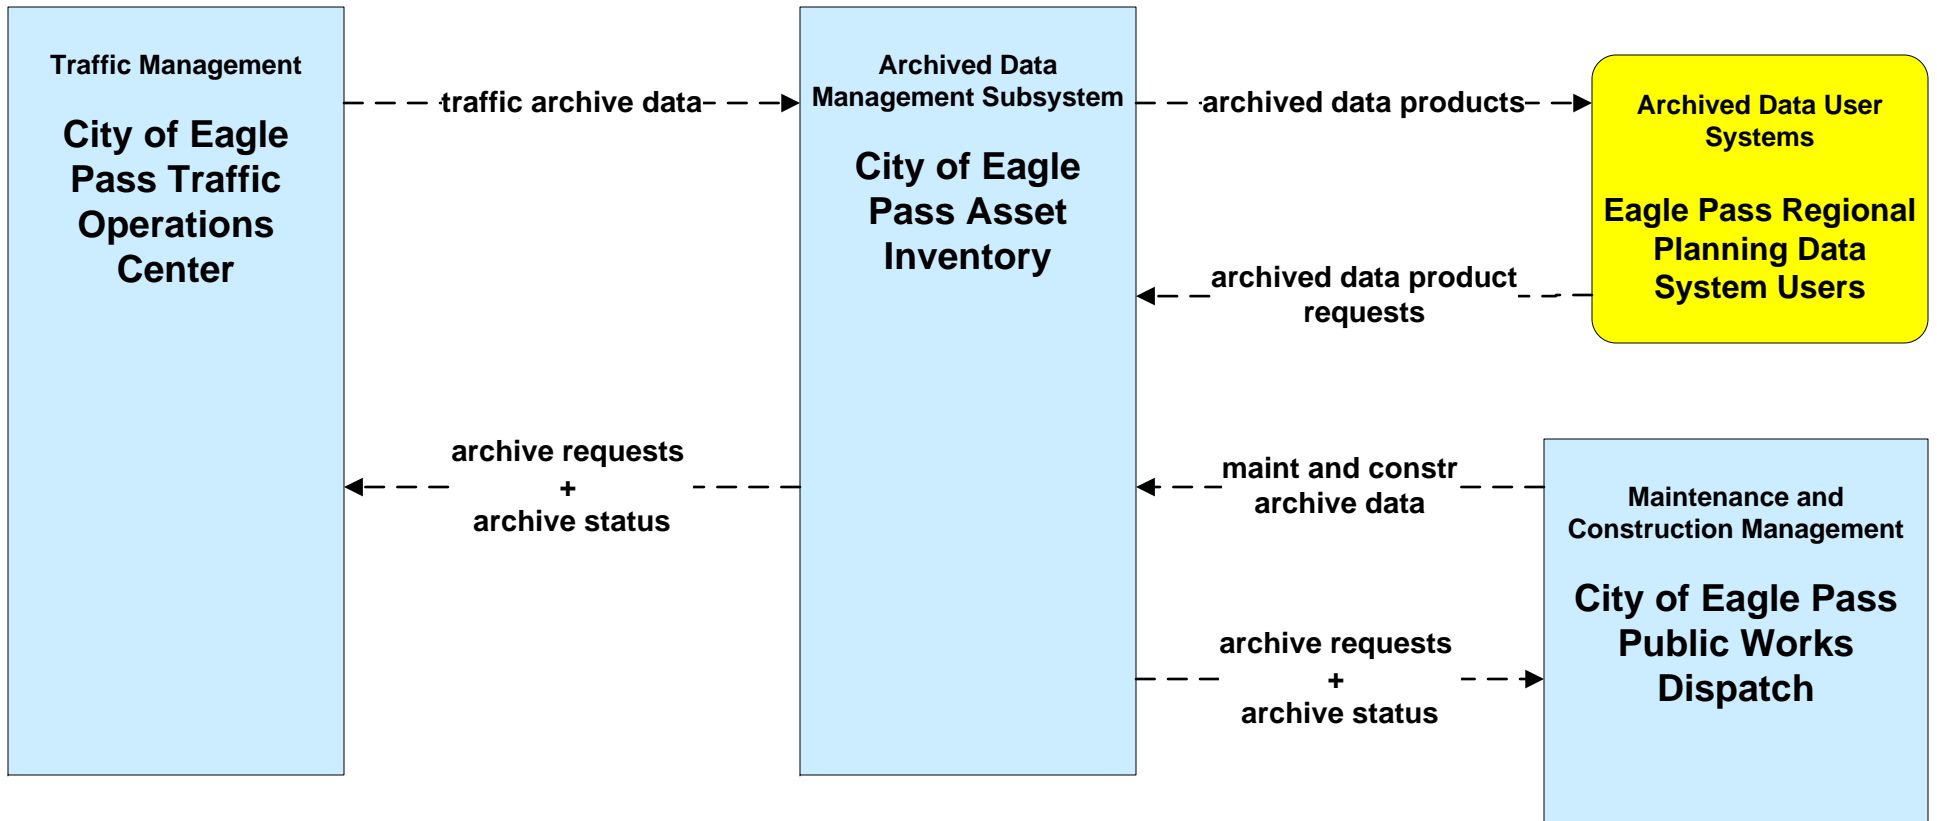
Traffic Management

City of Eagle Pass Traffic Operations Center

traffic archive data

Archived Data Management Subsystem

City of Eagle Pass Asset Inventory

archived data products

Archived Data User Systems

Eagle Pass Regional Planning Data System Users

archived data product requests

archive requests
+
archive status

maint and constr archive data

Maintenance and Construction Management

City of Eagle Pass Public Works Dispatch

archive requests
+
archive status